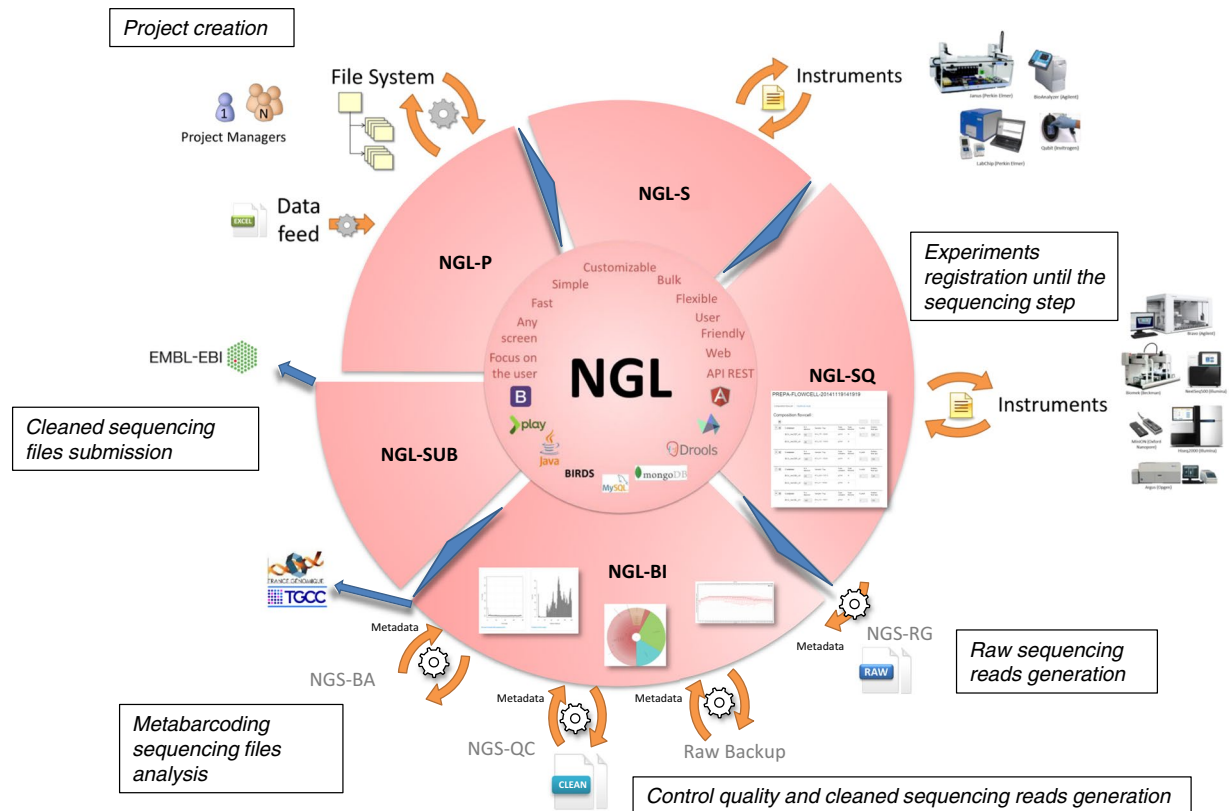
Project creation

File System

Project Managers

1

N

Instruments

Janus (Perkin Elmer)

Bioanalyzer (Agilent)

LabChip (Perkin Elmer)

Qubit (Invitrogen)

EXCEL

Data feed

NGL-S

NGL-P

Experiments registration until the sequencing step

Customizable

Simple

Bulk

Fast

Flexible

Any screen

User Friendly

Focus on the user

Web

API REST

NGL

EMBL-EBI

NGL-SQ

Instruments

PREPA-FLOWCELL-20141119141919

Cleaned sequencing files submission

NGL-SUB

play

Java

BIRDS

MySQL

mongoDB

Drools

NGL-BI

TGCC

Metadata

NGS-RG

Metadata

Raw sequencing reads generation

RAW

NGS-BA

Metadata

Metadata

Metabarcoding sequencing files analysis

NGS-QC

Raw Backup

CLEAN

Control quality and cleaned sequencing reads generation